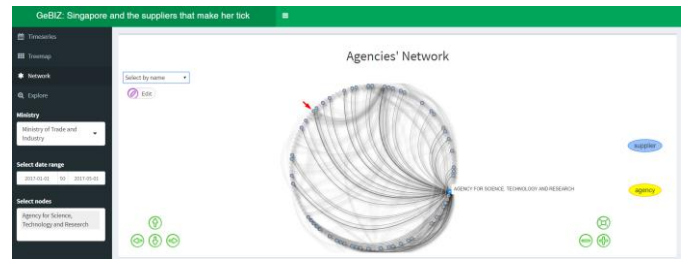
GeBIZ: Singapore and the suppliers that make her tick

Timeseries
Treemap
Network
Explore

Ministry
Ministry of Trade and Industry

Select date range
2017-01-01 to 2017-05-03

Select nodes
Agency for Science, Technology and Research

Agencies' Network

Select by name
Edit

AGENCY FOR SCIENCE, TECHNOLOGY AND RESEARCH

supplier
agency